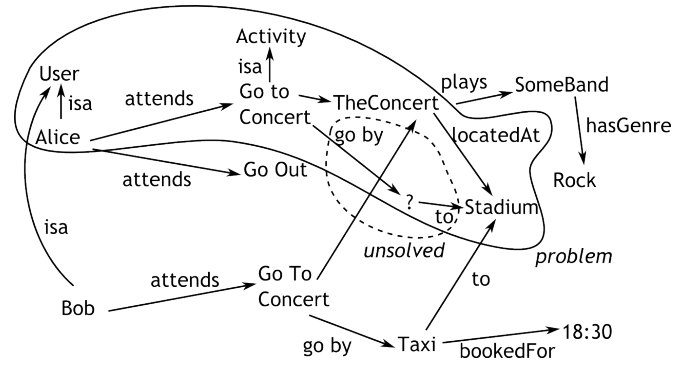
Activity
isa
User
isa
attends
Go to Concert
TheConcert
plays
SomeBand
hasGenre
Rock
Alice
go by
locatedAt
attends
Go Out
?
to
Stadium
isa
unsolved
problem
Bob
attends
Go To Concert
to
go by
Taxi
bookedFor
18:30